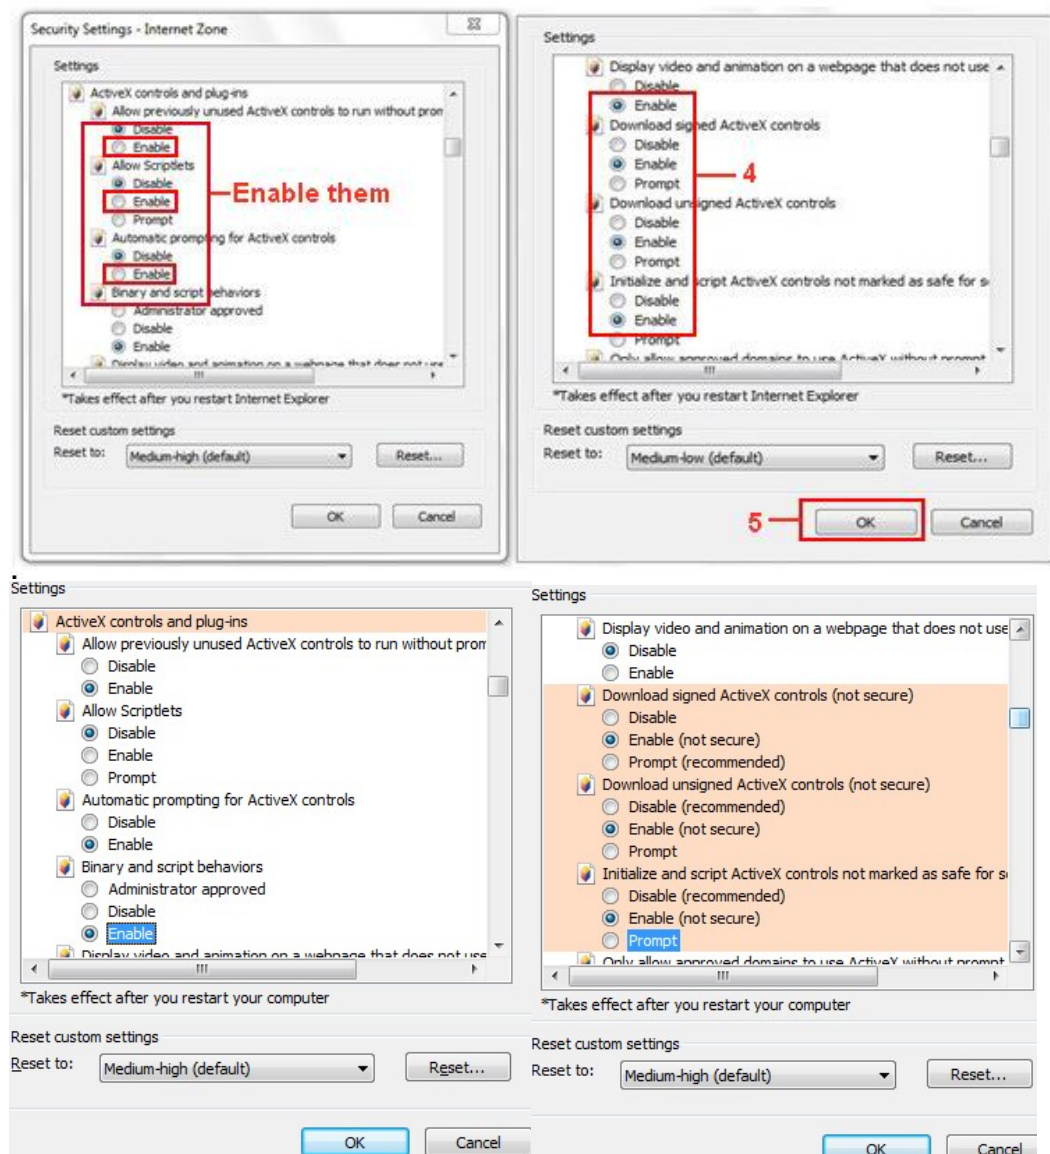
Security Settings - Internet Zone

Settings

ActiveX controls and plug-ins
Allow previously unused ActiveX controls to run without prom
Disable
Enable
Allow Scriptlets
Disable
Enable
Prompt
Automatic prompting for ActiveX controls
Disable
Enable
Binary and script behaviors
Administrator approved
Disable
Enable
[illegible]

—Enable them

*Takes effect after you restart Internet Explorer

Reset custom settings
Reset to: Medium-high (default) Reset...

OK Cancel

Settings

Display video and animation on a webpage that does not use
Disable
Enable
Download signed ActiveX controls
Disable
Enable
Prompt
Download unsigned ActiveX controls
Disable
Enable
Prompt
Initialize and script ActiveX controls not marked as safe for s
Disable
Enable
Prompt
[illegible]

4

*Takes effect after you restart Internet Explorer

Reset custom settings
Reset to: Medium-low (default) Reset...

5 OK Cancel

Settings

ActiveX controls and plug-ins
Allow previously unused ActiveX controls to run without prom
Disable
Enable
Allow Scriptlets
Disable
Enable
Prompt
Automatic prompting for ActiveX controls
Disable
Enable
Binary and script behaviors
Administrator approved
Disable
Enable
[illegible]

*Takes effect after you restart your computer

Reset custom settings
Reset to: Medium-high (default) Reset...

OK Cancel

Settings

Display video and animation on a webpage that does not use
Disable
Enable
Download signed ActiveX controls (not secure)
Disable
Enable (not secure)
Prompt (recommended)
Download unsigned ActiveX controls (not secure)
Disable (recommended)
Enable (not secure)
Prompt
Initialize and script ActiveX controls not marked as safe for s
Disable (recommended)
Enable (not secure)
Prompt
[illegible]

*Takes effect after you restart your computer

Reset custom settings
Reset to: Medium-high (default) Reset...

OK Cancel